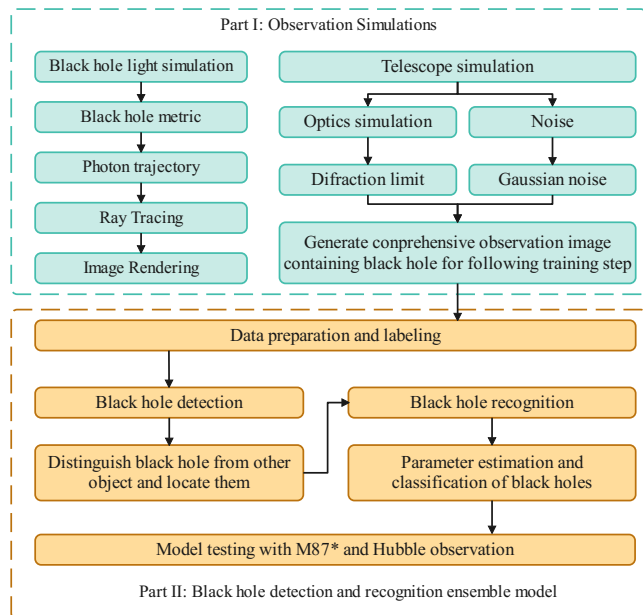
Part I: Observation Simulations

Black hole light simulation

Black hole metric

Photon trajectory

Ray Tracing

Image Rendering

Telescope simulation

Optics simulation

Noise

Difraction limit

Gaussian noise

Generate comprehensive observation image containing black hole for following training step

Data preparation and labeling

Black hole detection

Distinguish black hole from other object and locate them

Black hole recognition

Parameter estimation and classification of black holes

Model testing with M87* and Hubble observation

Part II: Black hole detection and recognition ensemble model